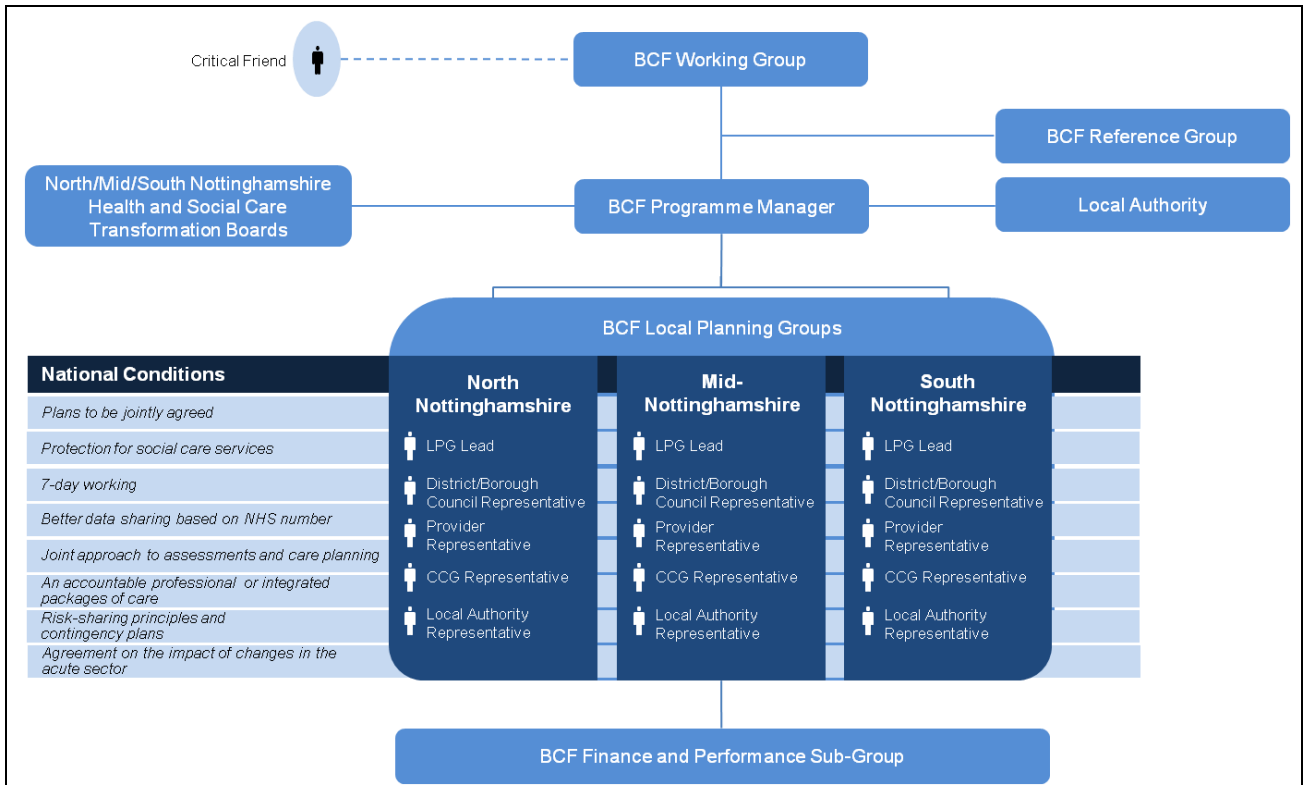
Critical Friend

BCF Working Group

BCF Reference Group

North/Mid/South Nottinghamshire Health and Social Care Transformation Boards

BCF Programme Manager

Local Authority

BCF Local Planning Groups

National Conditions

Plans to be jointly agreed

Protection for social care services

7-day working

Better data sharing based on NHS number

Joint approach to assessments and care planning

An accountable professional or integrated packages of care

Risk-sharing principles and contingency plans

Agreement on the impact of changes in the acute sector

North Nottinghamshire

LPG Lead

District/Borough Council Representative

Provider Representative

CCG Representative

Local Authority Representative

Mid-Nottinghamshire

LPG Lead

District/Borough Council Representative

Provider Representative

CCG Representative

Local Authority Representative

South Nottinghamshire

LPG Lead

District/Borough Council Representative

Provider Representative

CCG Representative

Local Authority Representative

BCF Finance and Performance Sub-Group